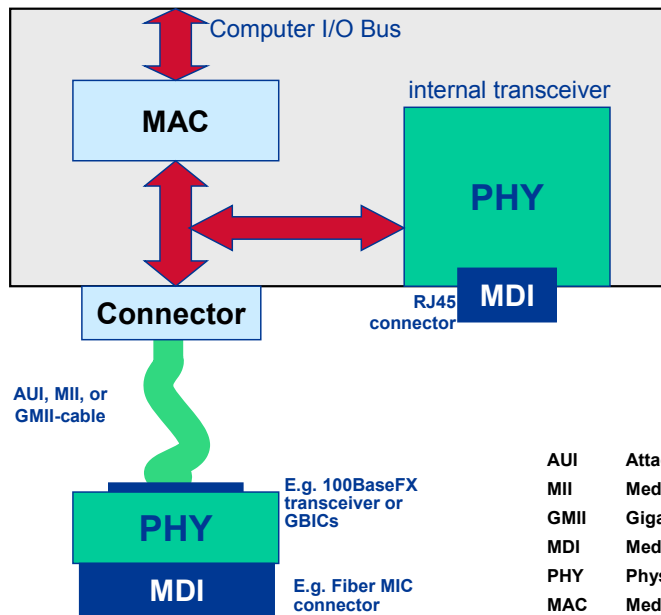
Computer I/O Bus

MAC

internal transceiver

PHY

MDI

RJ45 connector

Connector

AUI, MII, or GMII-cable

PHY

MDI

E.g. 100BaseFX transceiver or GBICs

E.g. Fiber MIC connector

| | |
|---|---|
| AUI | Atta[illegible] |
| MII | Med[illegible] |
| GMII | Giga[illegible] |
| MDI | Med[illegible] |
| PHY | Phys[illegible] |
| MAC | Med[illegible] |